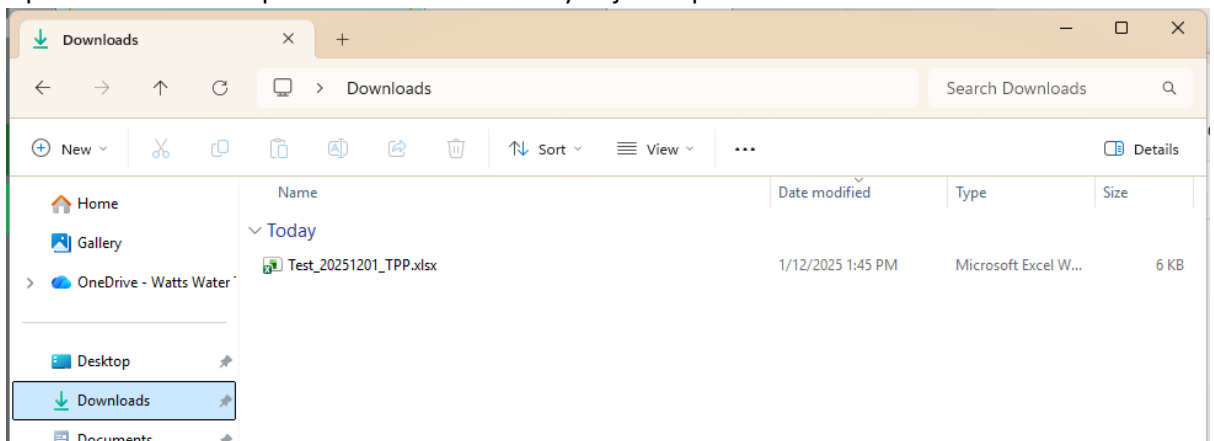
Downloads

Downloads

Search Downloads

New

Sort

View

...

Details

Home

Gallery

OneDrive - Watts Water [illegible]

Desktop

Downloads

Documents

| Name | Date modified | Type | Size |
|---|---|---|---|
| Today | | | |
| Test_20251201_TPP.xlsx | 1/12/2025 1:45 PM | Microsoft Excel W... | 6 KB |